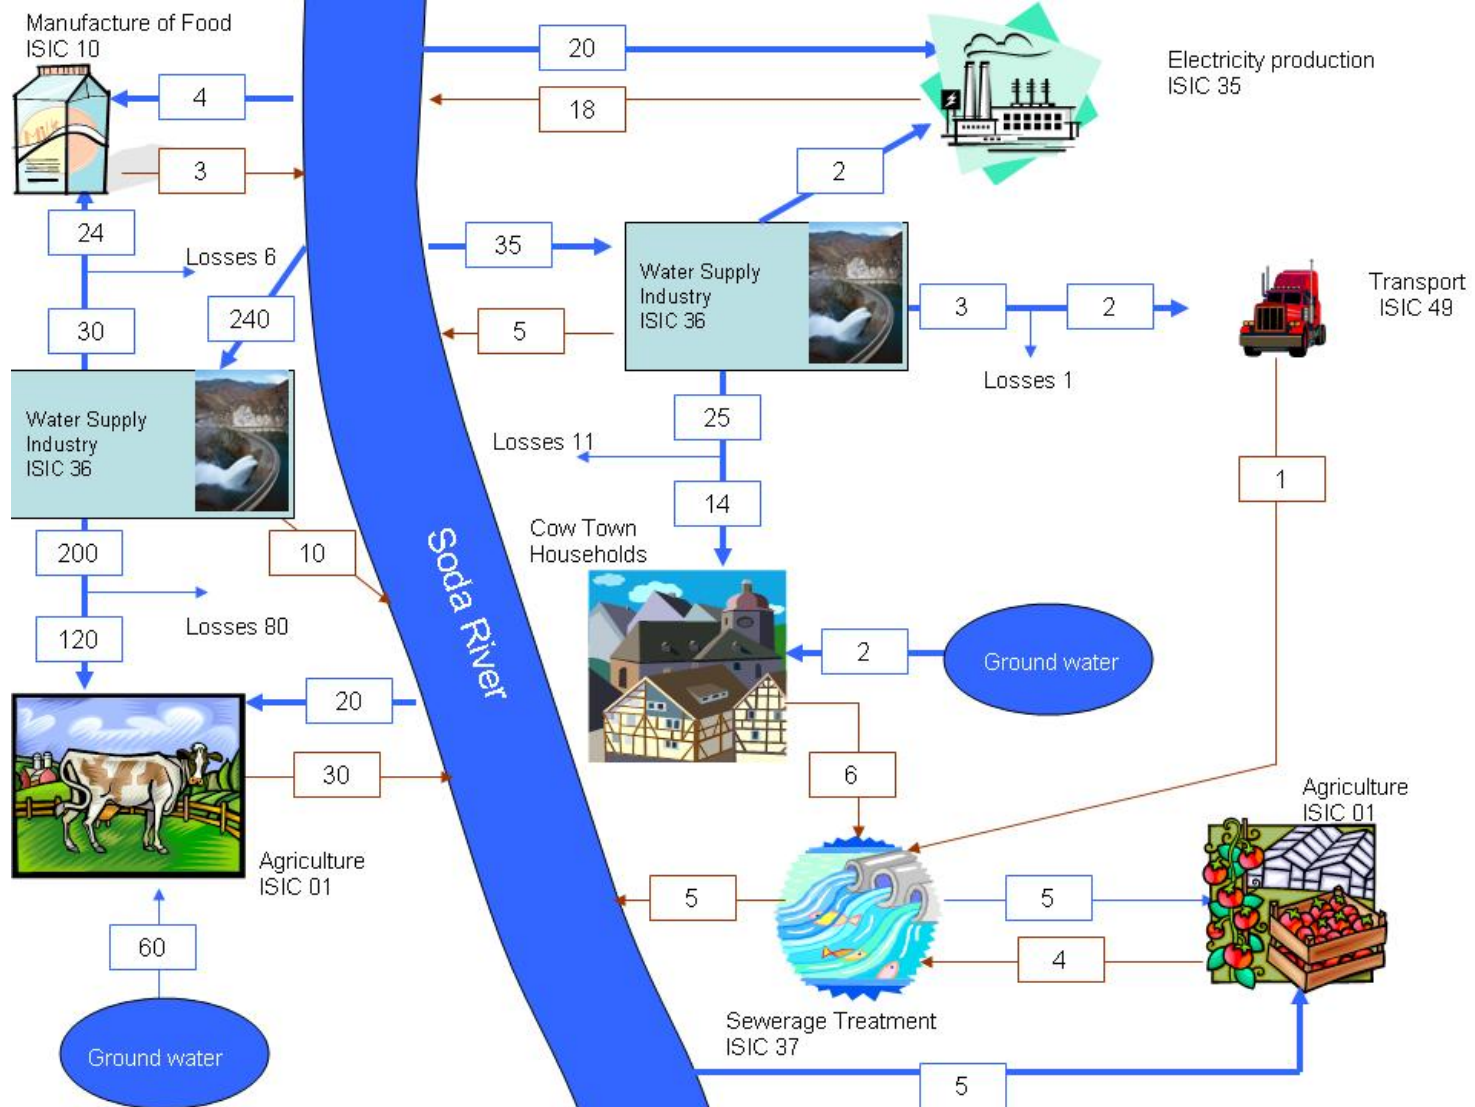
Manufacture of Food
ISIC 10

4

3

20

18

Electricity production
ISIC 35

2

24

Losses 6

35

Water Supply
Industry
ISIC 36

3

2

Transport
ISIC 49

30

240

5

Losses 1

Water Supply
Industry
ISIC 36

25

Losses 11

14

1

Cow Town
Households

200

10

Soda River

Losses 80

120

2

Ground water

20

30

6

Agriculture
ISIC 01

Agriculture
ISIC 01

5

5

60

4

Sewerage Treatment
ISIC 37

Ground water

5